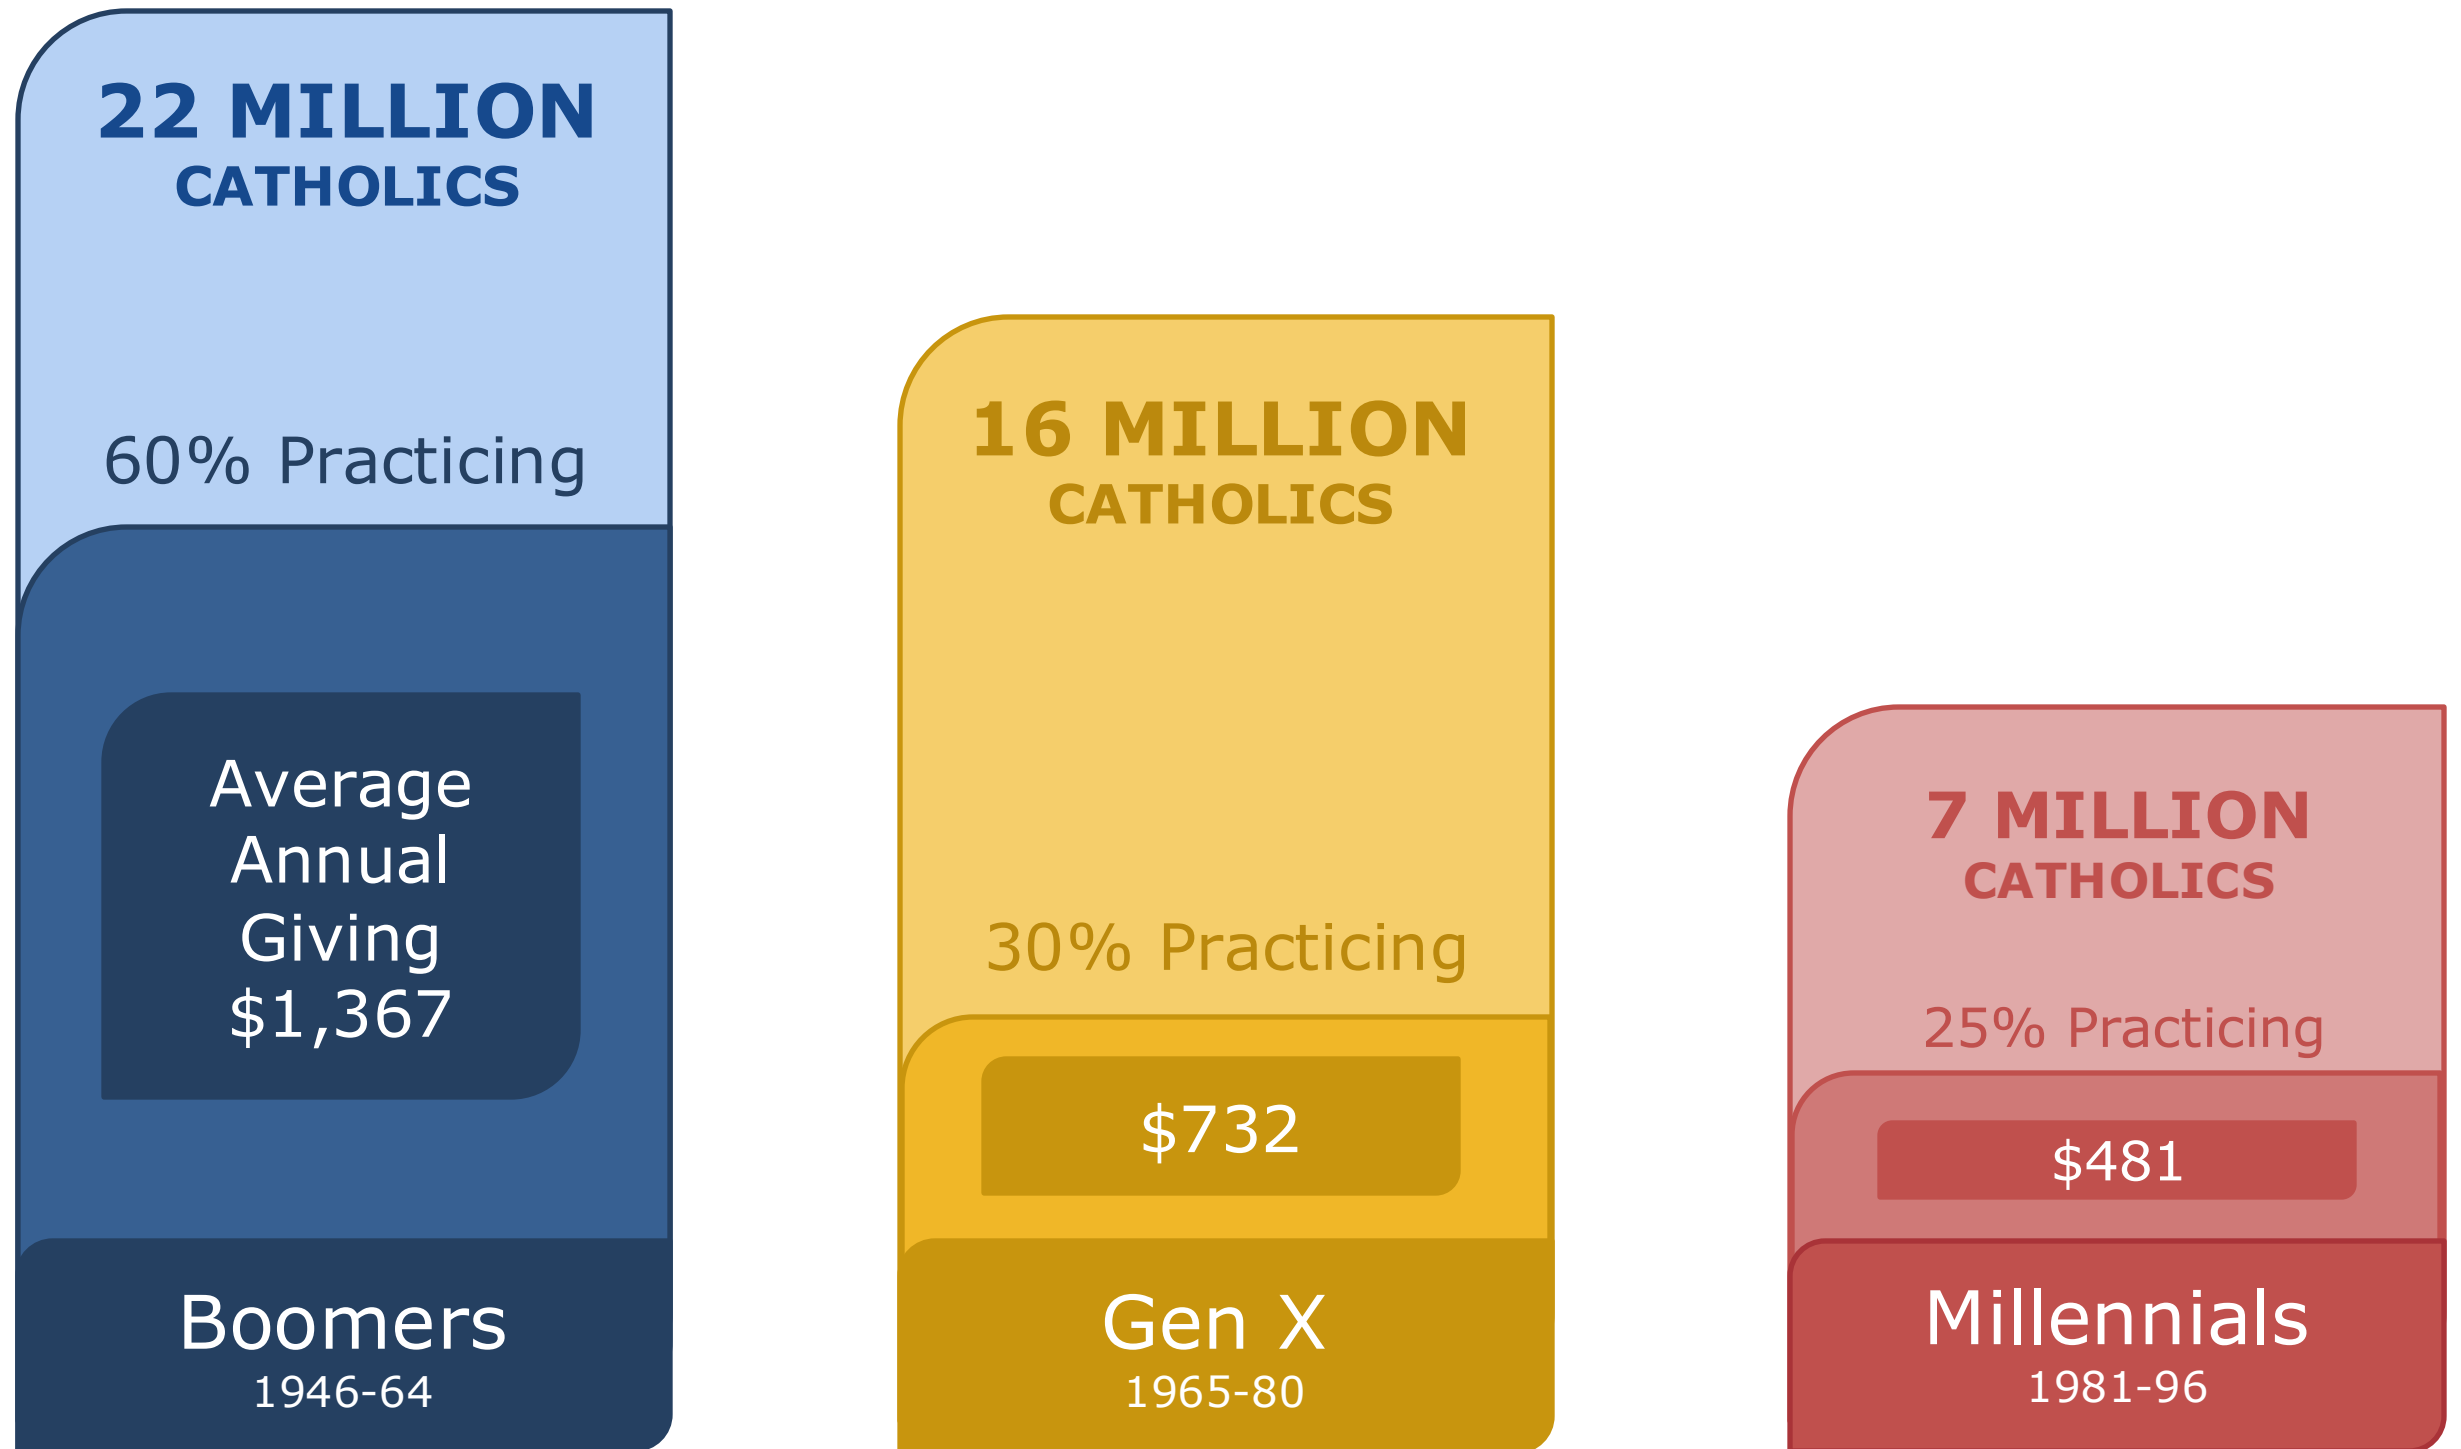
22 MILLION
CATHOLICS

60% Practicing

Average Annual Giving $1,367

Boomers
1946-64

16 MILLION
CATHOLICS

30% Practicing

$732

Gen X
1965-80

7 MILLION
CATHOLICS

25% Practicing

$481

Millennials
1981-96